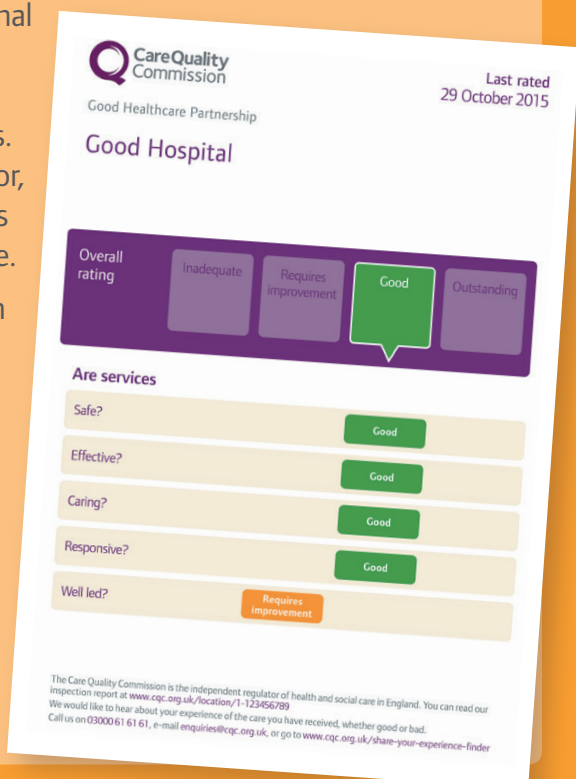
nal

s.
or,
s
e.
n

CareQuality Commission

Last rated
29 October 2015

Good Healthcare Partnership

Good Hospital

Overall rating

Inadequate

Requires improvement

Good

Outstanding

Are services

Safe?

Good

Effective?

Good

Caring?

Good

Responsive?

Good

Well led?

Requires improvement

The Care Quality Commission is the independent regulator of health and social care in England. You can read our inspection report at www.cqc.org.uk/location/1-123456789
We would like to hear about your experience of the care you have received, whether good or bad.
Call us on 03000 61 61 61, e-mail enquiries@cqc.org.uk, or go to www.cqc.org.uk/share-your-experience-finder